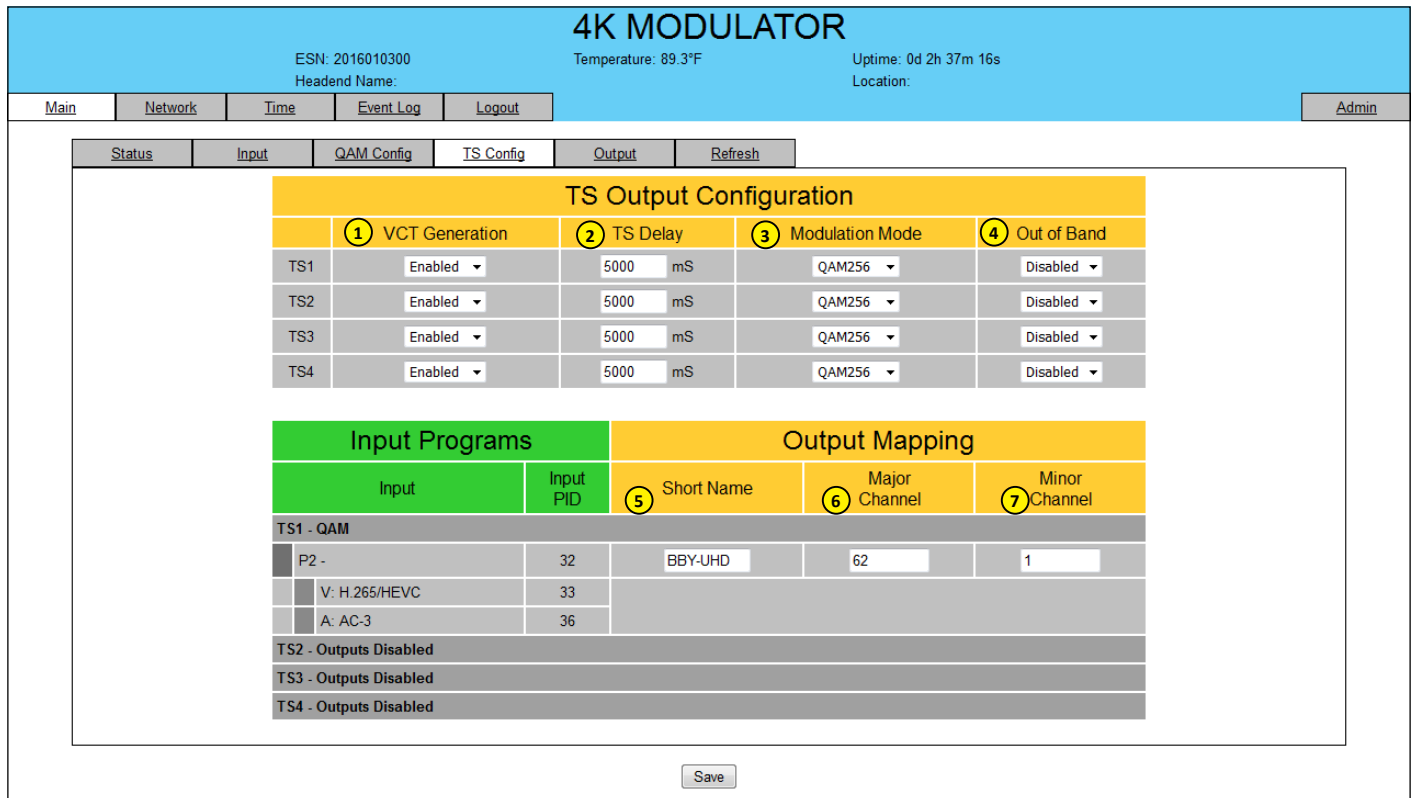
4K MODULATOR

ESN: 2016010300
Headend Name:
Temperature: 89.3°F
Uptime: 0d 2h 37m 16s
Location:

Main | Network | Time | Event Log | Logout | Admin

Status | Input | QAM Config | TS Config | Output | Refresh

TS Output Configuration

| | 1 VCT Generation | 2 TS Delay | 3 Modulation Mode | 4 Out of Band |
|---|---|---|---|---|
| TS1 | Enabled | 5000 mS | QAM256 | Disabled |
| TS2 | Enabled | 5000 mS | QAM256 | Disabled |
| TS3 | Enabled | 5000 mS | QAM256 | Disabled |
| TS4 | Enabled | 5000 mS | QAM256 | Disabled |

| Input Programs | | Output Mapping | | |
|---|---|---|---|---|
| Input | Input PID | 5 Short Name | 6 Major Channel | 7 Minor Channel |
| TS1 - QAM | | | | |
| P2 - | 32 | BBY-UHD | 62 | 1 |
| V: H.265/HEVC | 33 | | | |
| A: AC-3 | 36 | | | |
| TS2 - Outputs Disabled | | | | |
| TS3 - Outputs Disabled | | | | |
| TS4 - Outputs Disabled | | | | |

Save